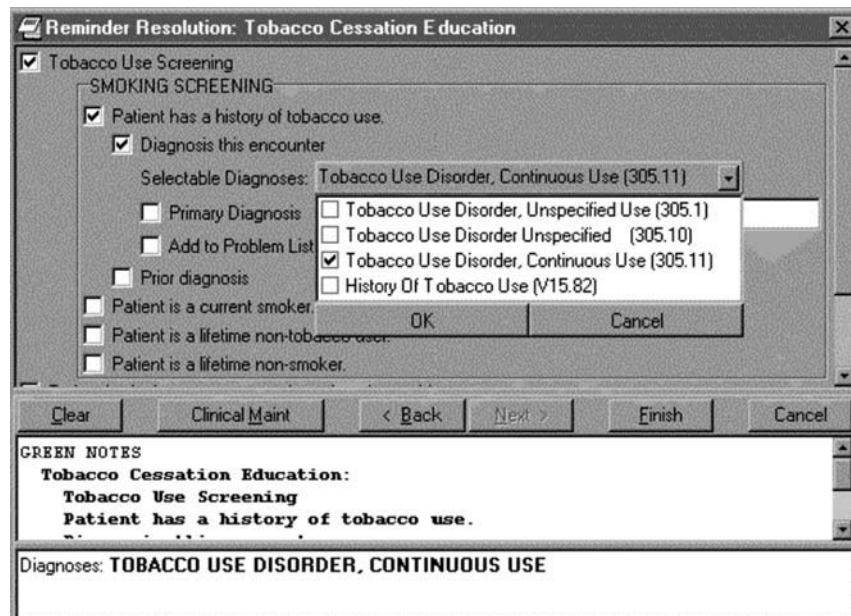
Reminder Resolution: Tobacco Cessation Education

Tobacco Use Screening

SMOKING SCREENING

Patient has a history of tobacco use.

Diagnosis this encounter

Selectable Diagnoses: Tobacco Use Disorder, Continuous Use (305.11)

Primary Diagnosis

Add to Problem List

Prior diagnosis

Patient is a current smoker.

Patient is a lifetime non-tobacco user.

Patient is a lifetime non-smoker.

Tobacco Use Disorder, Unspecified Use (305.1)

Tobacco Use Disorder Unspecified (305.10)

Tobacco Use Disorder, Continuous Use (305.11)

History Of Tobacco Use (V15.82)

OK

Cancel

Clear

Clinical Maint

< Back

Next >

Finish

Cancel

GREEN NOTES

Tobacco Cessation Education:

Tobacco Use Screening

Patient has a history of tobacco use.

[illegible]

Diagnoses: TOBACCO USE DISORDER, CONTINUOUS USE